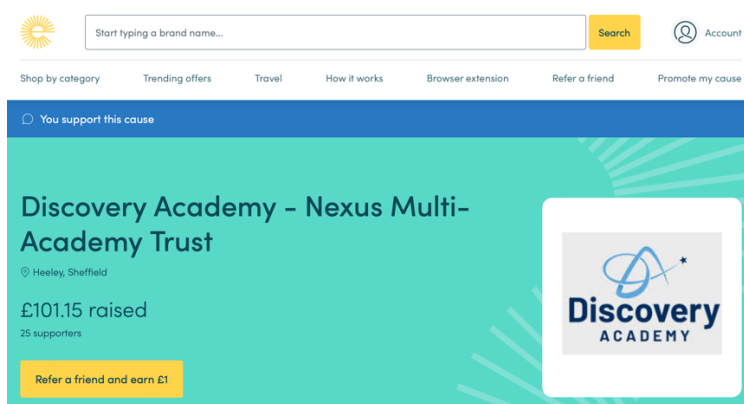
Start typing a brand name...

Search

Account

Shop by category

Trending offers

Travel

How it works

Browser extension

Refer a friend

Promote my cause

You support this cause

Discovery Academy - Nexus Multi-Academy Trust

Heeley, Sheffield

£101.15 raised

25 supporters

Refer a friend and earn £1

Discovery
ACADEMY